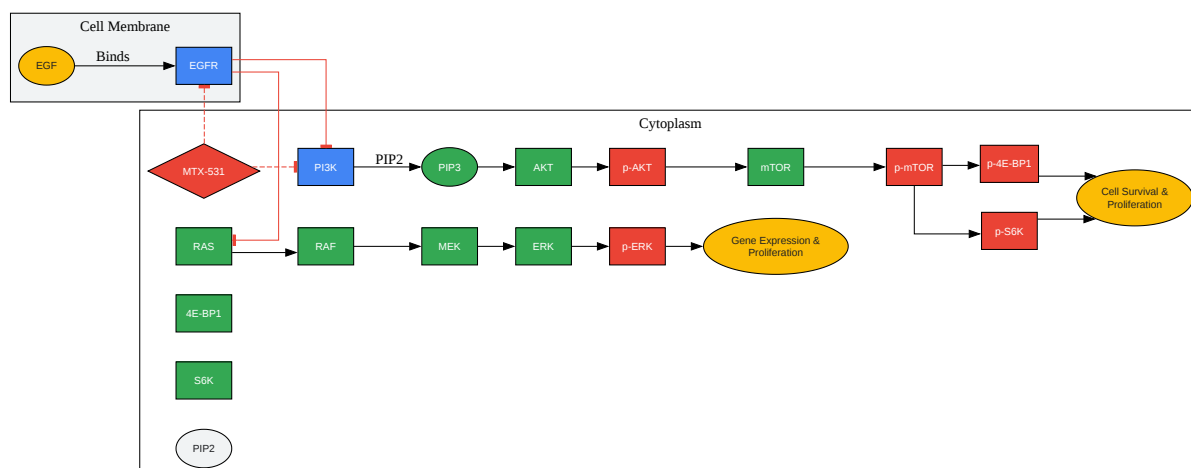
Cell Membrane

EGF

Binds

EGFR

Cytoplasm

MTX-531

PI3K

PIP2

PIP3

AKT

p-AKT

mTOR

p-mTOR

p-4E-BP1

Cell Survival & Proliferation

p-S6K

RAS

RAF

MEK

ERK

p-ERK

Gene Expression & Proliferation

4E-BP1

S6K

PIP2